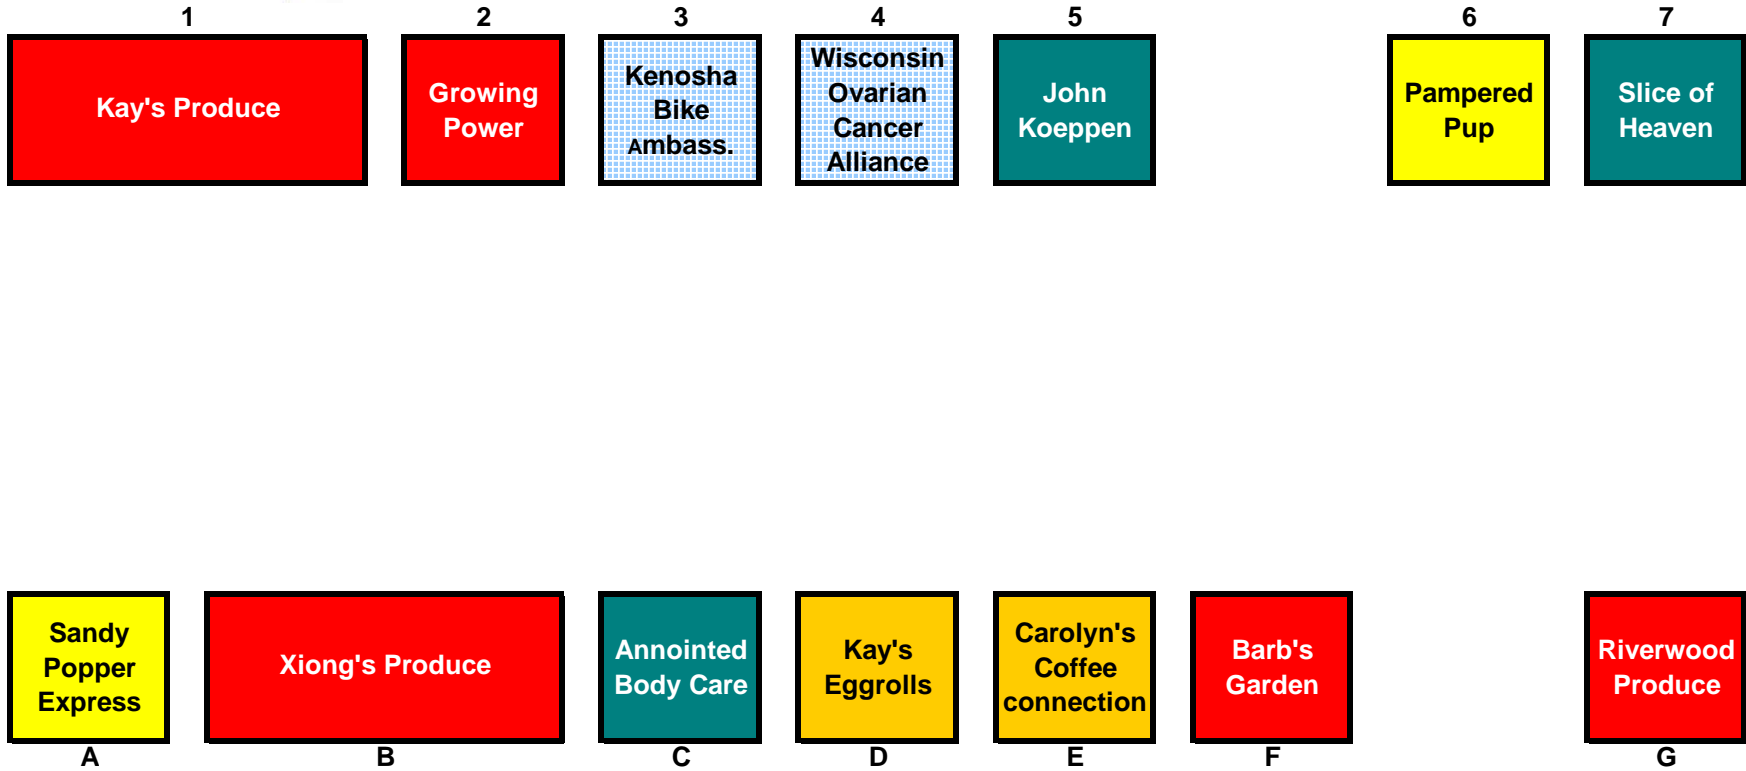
1
Kay's Produce

2
Growing Power

3
Kenosha Bike Ambass.

4
Wisconsin Ovarian Cancer Alliance

5
John Koeppen

6
Pampered Pup

7
Slice of Heaven

Sandy Popper Express
A

Xiong's Produce
B

Annointed Body Care
C

Kay's Eggrolls
D

Carolyn's Coffee connection
E

Barb's Garden
F

Riverwood Produce
G